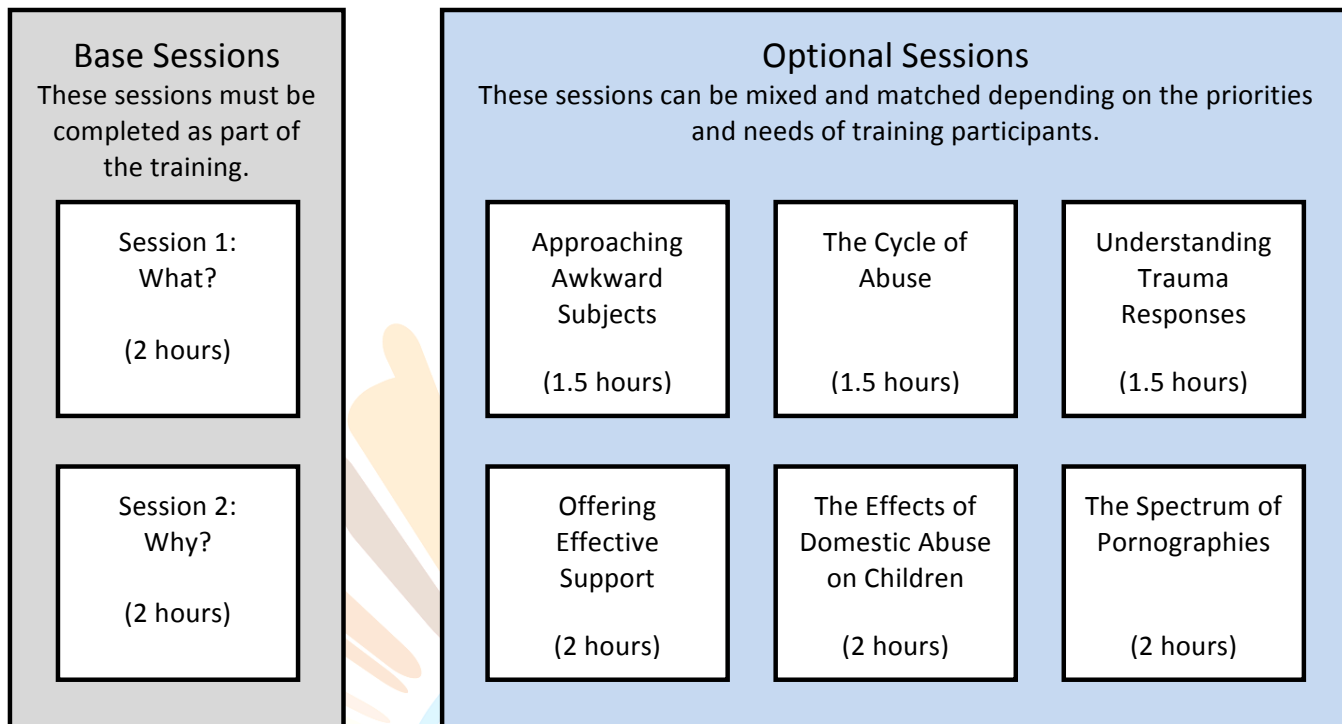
Base Sessions
These sessions must be completed as part of the training.

Session 1:
What?

(2 hours)

Session 2:
Why?

(2 hours)

Optional Sessions
These sessions can be mixed and matched depending on the priorities and needs of training participants.

Approaching Awkward Subjects

(1.5 hours)

The Cycle of Abuse

(1.5 hours)

Understanding Trauma Responses

(1.5 hours)

Offering Effective Support

(2 hours)

The Effects of Domestic Abuse on Children

(2 hours)

The Spectrum of Pornographies

(2 hours)